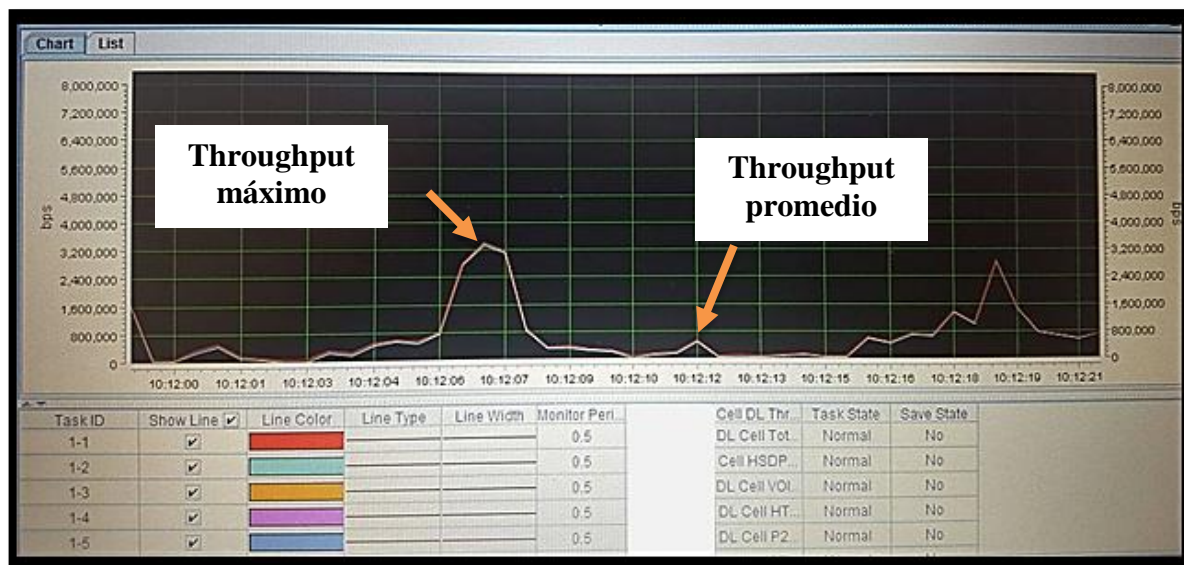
Chart | List

8,000,000
7,200,000
6,400,000
5,600,000
4,800,000
4,000,000
3,200,000
2,400,000
1,600,000
800,000
0

bps

8,000,000
7,200,000
6,400,000
5,600,000
4,800,000
4,000,000
3,200,000
2,400,000
1,600,000
800,000
0

bps

Throughput máximo

Throughput promedio

10:12:00 10:12:01 10:12:03 10:12:04 10:12:06 10:12:07 10:12:09 10:12:10 10:12:12 10:12:13 10:12:15 10:12:16 10:12:18 10:12:19 10:12:21

| Task ID | Show Line | Line Color | Line Type | Line Width | Monitor Peri... | Cell DL Thr... | Task State | Save State |
|---|---|---|---|---|---|---|---|---|
| 1-1 | ✔ | | | | 0.5 | DL Cell Tot... | Normal | No |
| 1-2 | ✔ | | | | 0.5 | Cell HSDP... | Normal | No |
| 1-3 | ✔ | | | | 0.5 | DL Cell VOI... | Normal | No |
| 1-4 | ✔ | | | | 0.5 | DL Cell HT... | Normal | No |
| 1-5 | ✔ | | | | 0.5 | DL Cell P2... | Normal | No |